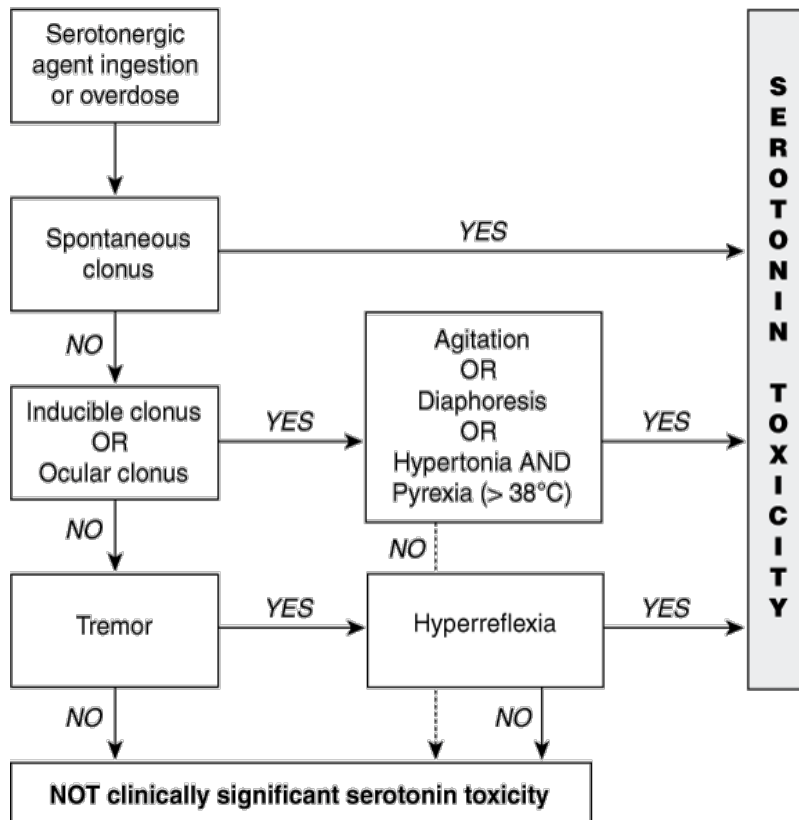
Serotonergic agent ingestion or overdose

Spontaneous clonus

YES

SEROTONIN TOXICITY

NO

Inducible clonus
OR
Ocular clonus

YES

Agitation
OR
Diaphoresis
OR
Hypertonia AND
Pyrexia (> 38°C)

YES

NO

NO

Tremor

YES

Hyperreflexia

YES

NO

NO

NOT clinically significant serotonin toxicity